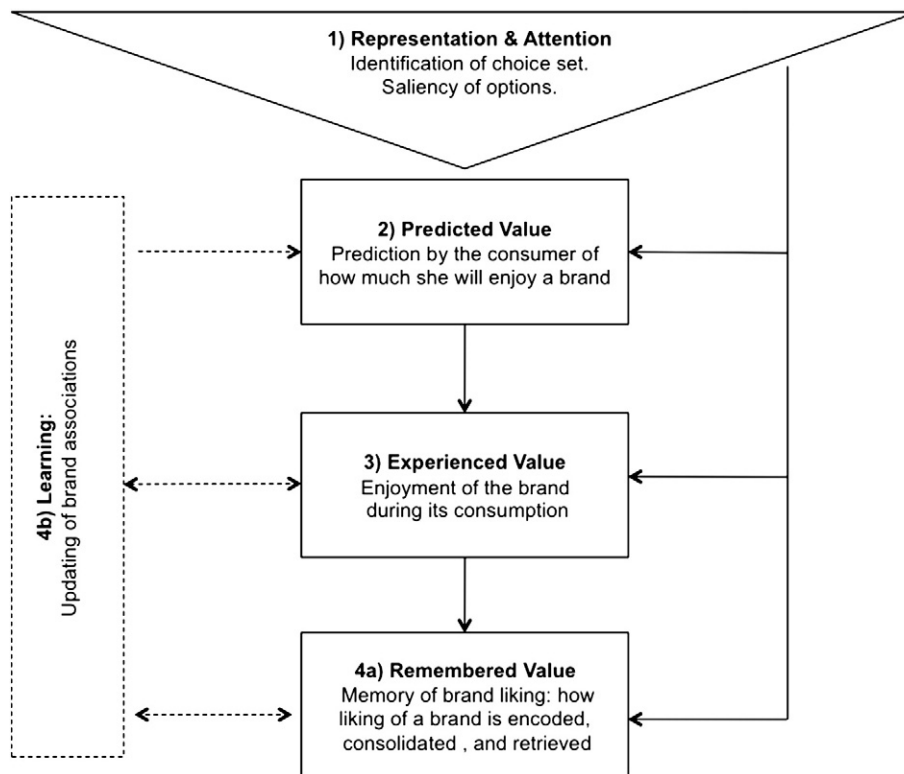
1) Representation & Attention
Identification of choice set.
Saliency of options.

4b) Learning:
Updating of brand associations

2) Predicted Value
Prediction by the consumer of how much she will enjoy a brand

3) Experienced Value
Enjoyment of the brand during its consumption

4a) Remembered Value
Memory of brand liking: how liking of a brand is encoded, consolidated , and retrieved